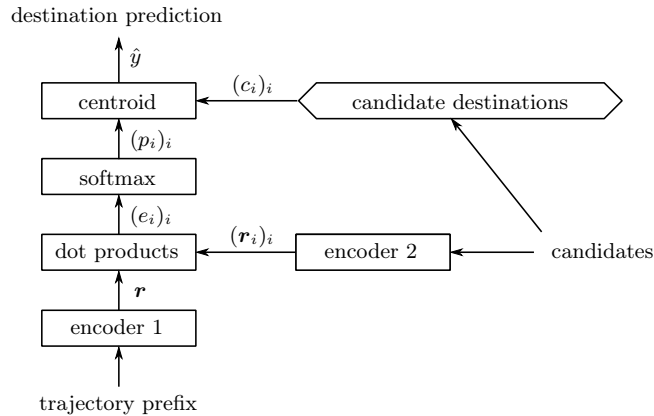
destination prediction

$\hat{y}$

centroid

$(c_i)_i$

candidate destinations

$(p_i)_i$

softmax

$(e_i)_i$

dot products

$(\boldsymbol{r}_i)_i$

encoder 2

candidates

$\boldsymbol{r}$

encoder 1

trajectory prefix